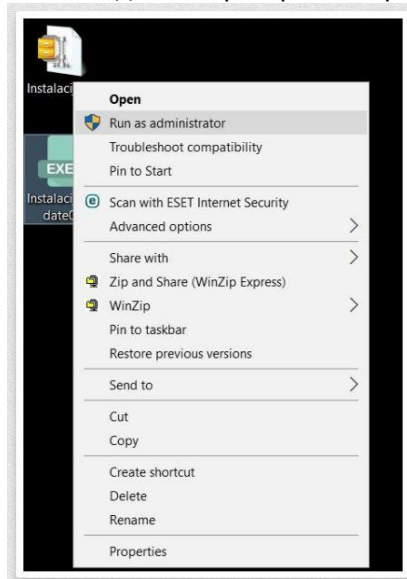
Instalaci

EXE

Instalaci
date0

Open
Run as administrator
Troubleshoot compatibility
Pin to Start
Scan with ESET Internet Security
Advanced options
Share with
Zip and Share (WinZip Express)
WinZip
Pin to taskbar
Restore previous versions
Send to
Cut
Copy
Create shortcut
Delete
Rename
Properties